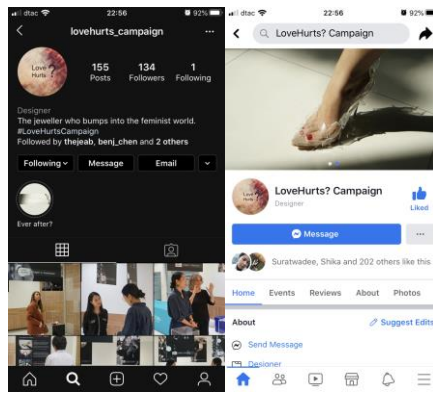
dtac 22:56 92%
lovehurts_campaign
Love Hurts
155 Posts
134 Followers
1 Following
Designer
The jeweller who bumps into the feminist world.
#LoveHurtsCampaign
Followed by thejeab, benj_chen and 2 others
Following
Message
Email
Ever after?

dtac 22:56 92%
LoveHurts? Campaign
LoveHurts? Campaign
Designer
Liked
Message
Suratwadee, Shika and 202 others like this
Home
Events
Reviews
About
Photos
About
Suggest Edits
Send Message
Designer